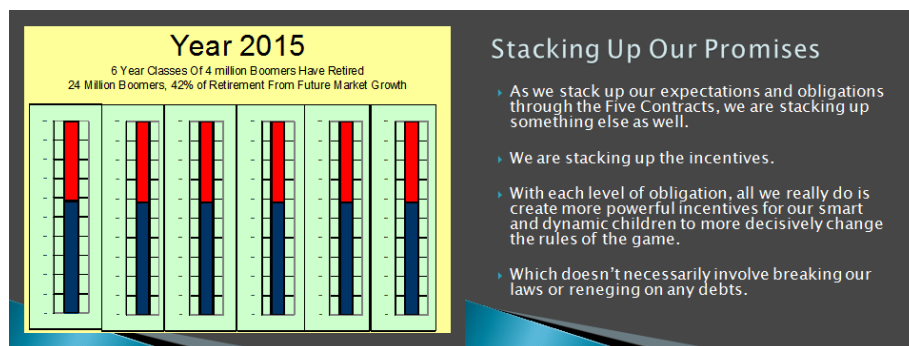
Year 2015

6 Year Classes Of 4 million Boomers Have Retired
24 Million Boomers, 42% of Retirement From Future Market Growth

Stacking Up Our Promises

As we stack up our expectations and obligations through the Five Contracts, we are stacking up something else as well.

We are stacking up the incentives.

With each level of obligation, all we really do is create more powerful incentives for our smart and dynamic children to more decisively change the rules of the game.

Which doesn't necessarily involve breaking our laws or reneging on any debts.